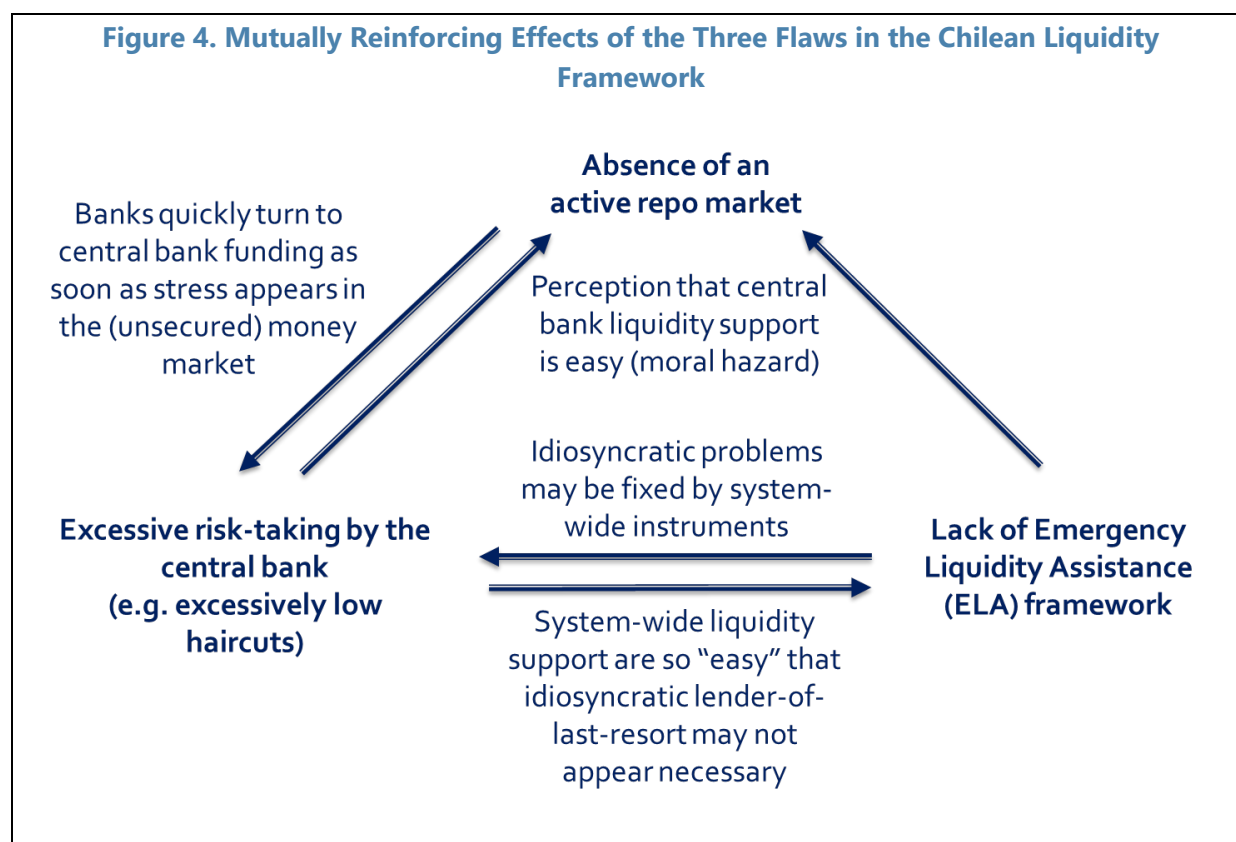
Figure 4. Mutually Reinforcing Effects of the Three Flaws in the Chilean Liquidity Framework

Absence of an active repo market

Banks quickly turn to central bank funding as soon as stress appears in the (unsecured) money market

Perception that central bank liquidity support is easy (moral hazard)

Idiosyncratic problems may be fixed by system-wide instruments

Excessive risk-taking by the central bank (e.g. excessively low haircuts)

Lack of Emergency Liquidity Assistance (ELA) framework

System-wide liquidity support are so "easy" that idiosyncratic lender-of-last-resort may not appear necessary